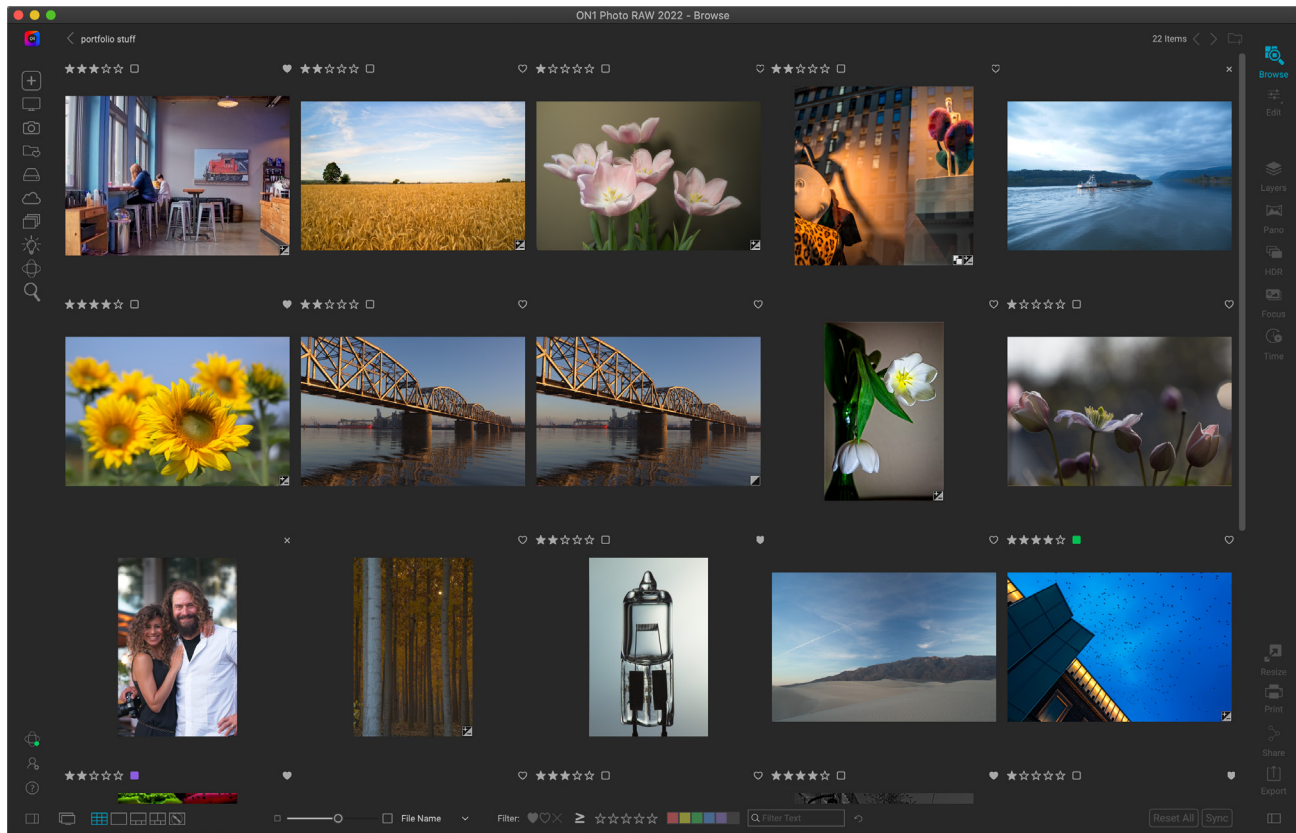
ON1 Photo RAW 2022 - Browse

portfolio stuff

22 Items

Browse
Edit
Layers
Pano
HDR
Focus
Time

★★★☆☆
★★☆☆☆
★☆☆☆☆
★★☆☆☆

★★★★☆
★★☆☆☆
★☆☆☆☆

★★☆☆☆
★★★★☆

★★☆☆☆
★★★☆☆
★★★★☆
★☆☆☆☆

Resize
Print
Share
Export

File Name
Filter:
Filter Text
Reset All
Sync